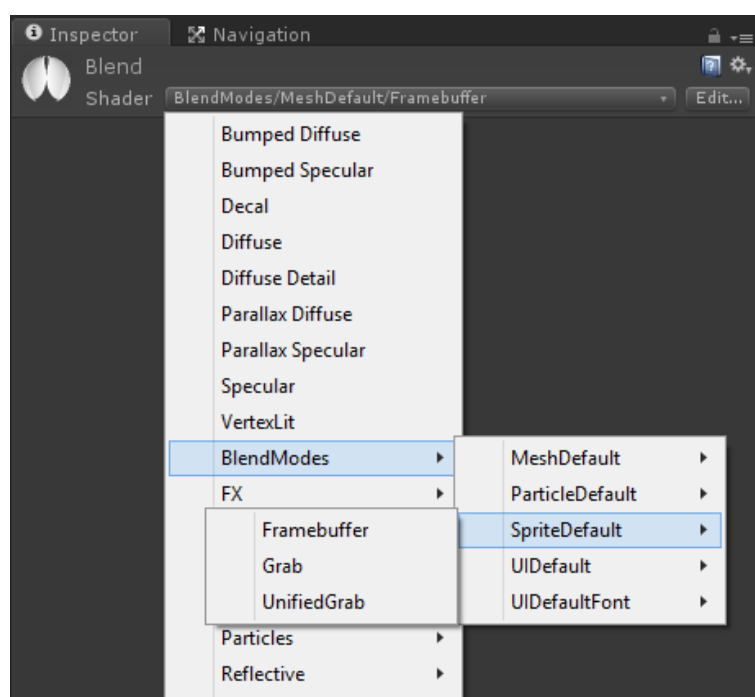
Inspector Navigation
Blend
Shader BlendModes/MeshDefault/Framebuffer Edit...

Bumped Diffuse
Bumped Specular
Decal
Diffuse
Diffuse Detail
Parallax Diffuse
Parallax Specular
Specular
VertexLit
BlendModes
FX
Particles
Reflective

MeshDefault
ParticleDefault
SpriteDefault
UIDefault
UIDefaultFont

Framebuffer
Grab
UnifiedGrab